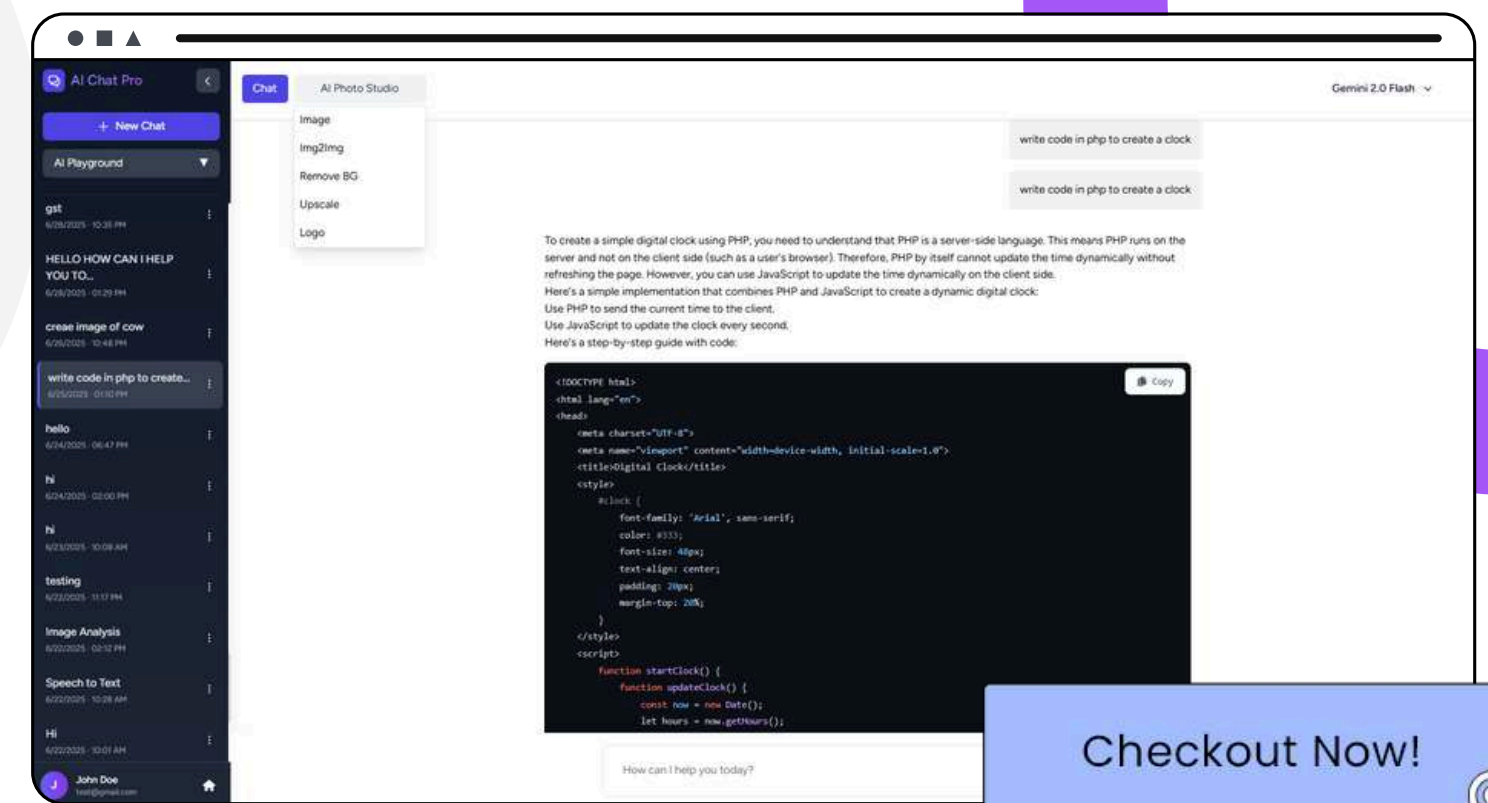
AI Chat Pro

+ New Chat

AI Playground

gst
6/28/2025 · 10:35 PM

HELLO HOW CAN I HELP YOU TO...
6/28/2025 · 01:29 PM

creae image of cow
6/26/2025 · 10:48 PM

write code in php to create...
6/25/2025 · 01:10 PM

hello
6/24/2025 · 06:47 PM

hi
6/24/2025 · 02:00 PM

hi
6/23/2025 · 10:08 AM

testing
6/22/2025 · 11:17 PM

Image Analysis
6/22/2025 · 02:12 PM

Speech to Text
6/22/2025 · 10:28 AM

Hi
6/22/2025 · 10:01 AM

John Doe
test@gmail.com

Chat

AI Photo Studio

Image
Img2Img
Remove BG
Upscale
Logo

Gemini 2.0 Flash

write code in php to create a clock

write code in php to create a clock

To create a simple digital clock using PHP, you need to understand that PHP is a server-side language. This means PHP runs on the server and not on the client side (such as a user's browser). Therefore, PHP by itself cannot update the time dynamically without refreshing the page. However, you can use JavaScript to update the time dynamically on the client side.
Here's a simple implementation that combines PHP and JavaScript to create a dynamic digital clock:
Use PHP to send the current time to the client.
Use JavaScript to update the clock every second.
Here's a step-by-step guide with code:

Copy

```
<!DOCTYPE html>
<html lang="en">
<head>
    <meta charset="UTF-8">
    <meta name="viewport" content="width=device-width, initial-scale=1.0">
    <title>Digital Clock</title>
    <style>
        #clock {
            font-family: 'Arial', sans-serif;
            color: #333;
            font-size: 48px;
            text-align: center;
            padding: 20px;
            margin-top: 20%;
        }
    </style>
    <script>
        function startClock() {
            function updateClock() {
                const now = new Date();
                let hours = now.getHours();
```

How can I help you today?

Checkout Now!